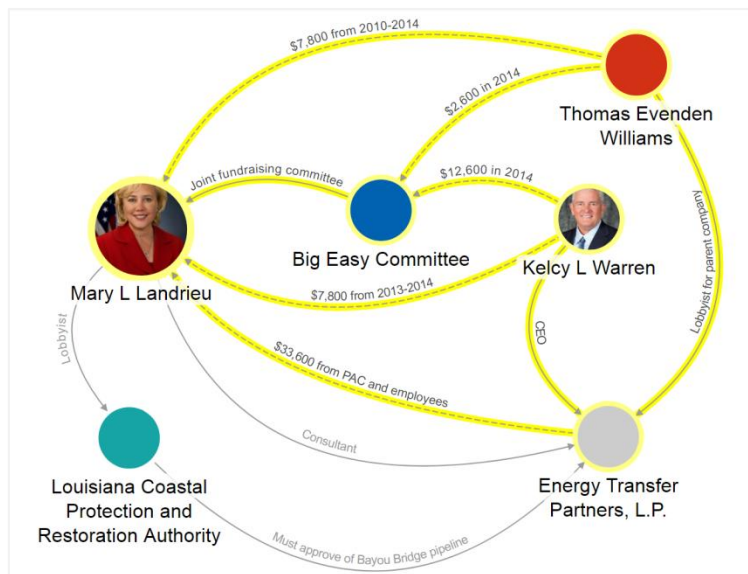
$7,800 from 2010-2014

$2,600 in 2014

Thomas Evenden Williams

Joint fundraising committee

$12,600 in 2014

Big Easy Committee

Kelcy L Warren

Mary L Landrieu

$7,800 from 2013-2014

Lobbyist for parent company

CEO

Lobbyist

$33,600 from PAC and employees

Consultant

Louisiana Coastal Protection and Restoration Authority

Must approve of Bayou Bridge pipeline

Energy Transfer Partners, L.P.